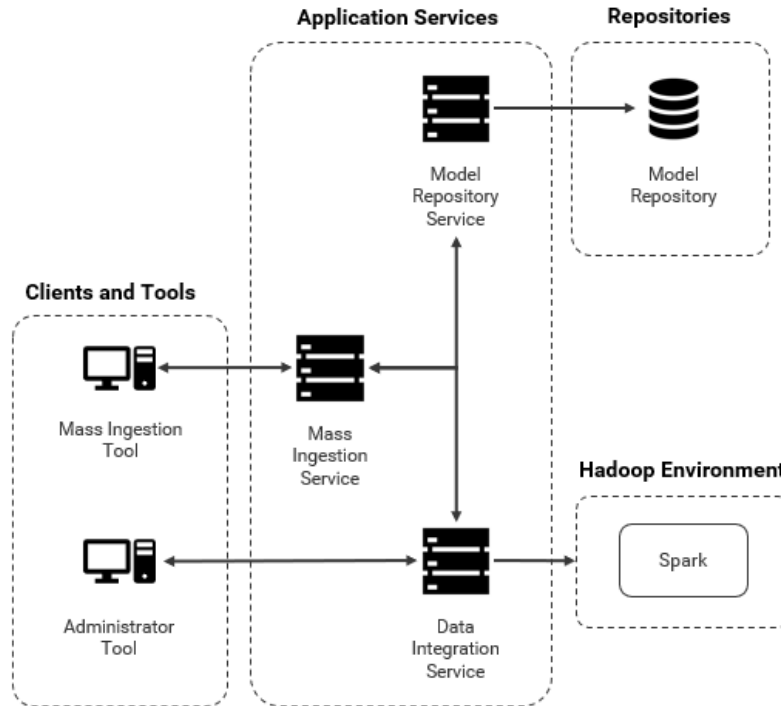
Application Services

Repositories

Model Repository Service

Model Repository

Clients and Tools

Mass Ingestion Tool

Mass Ingestion Service

Hadoop Environment

Spark

Administrator Tool

Data Integration Service